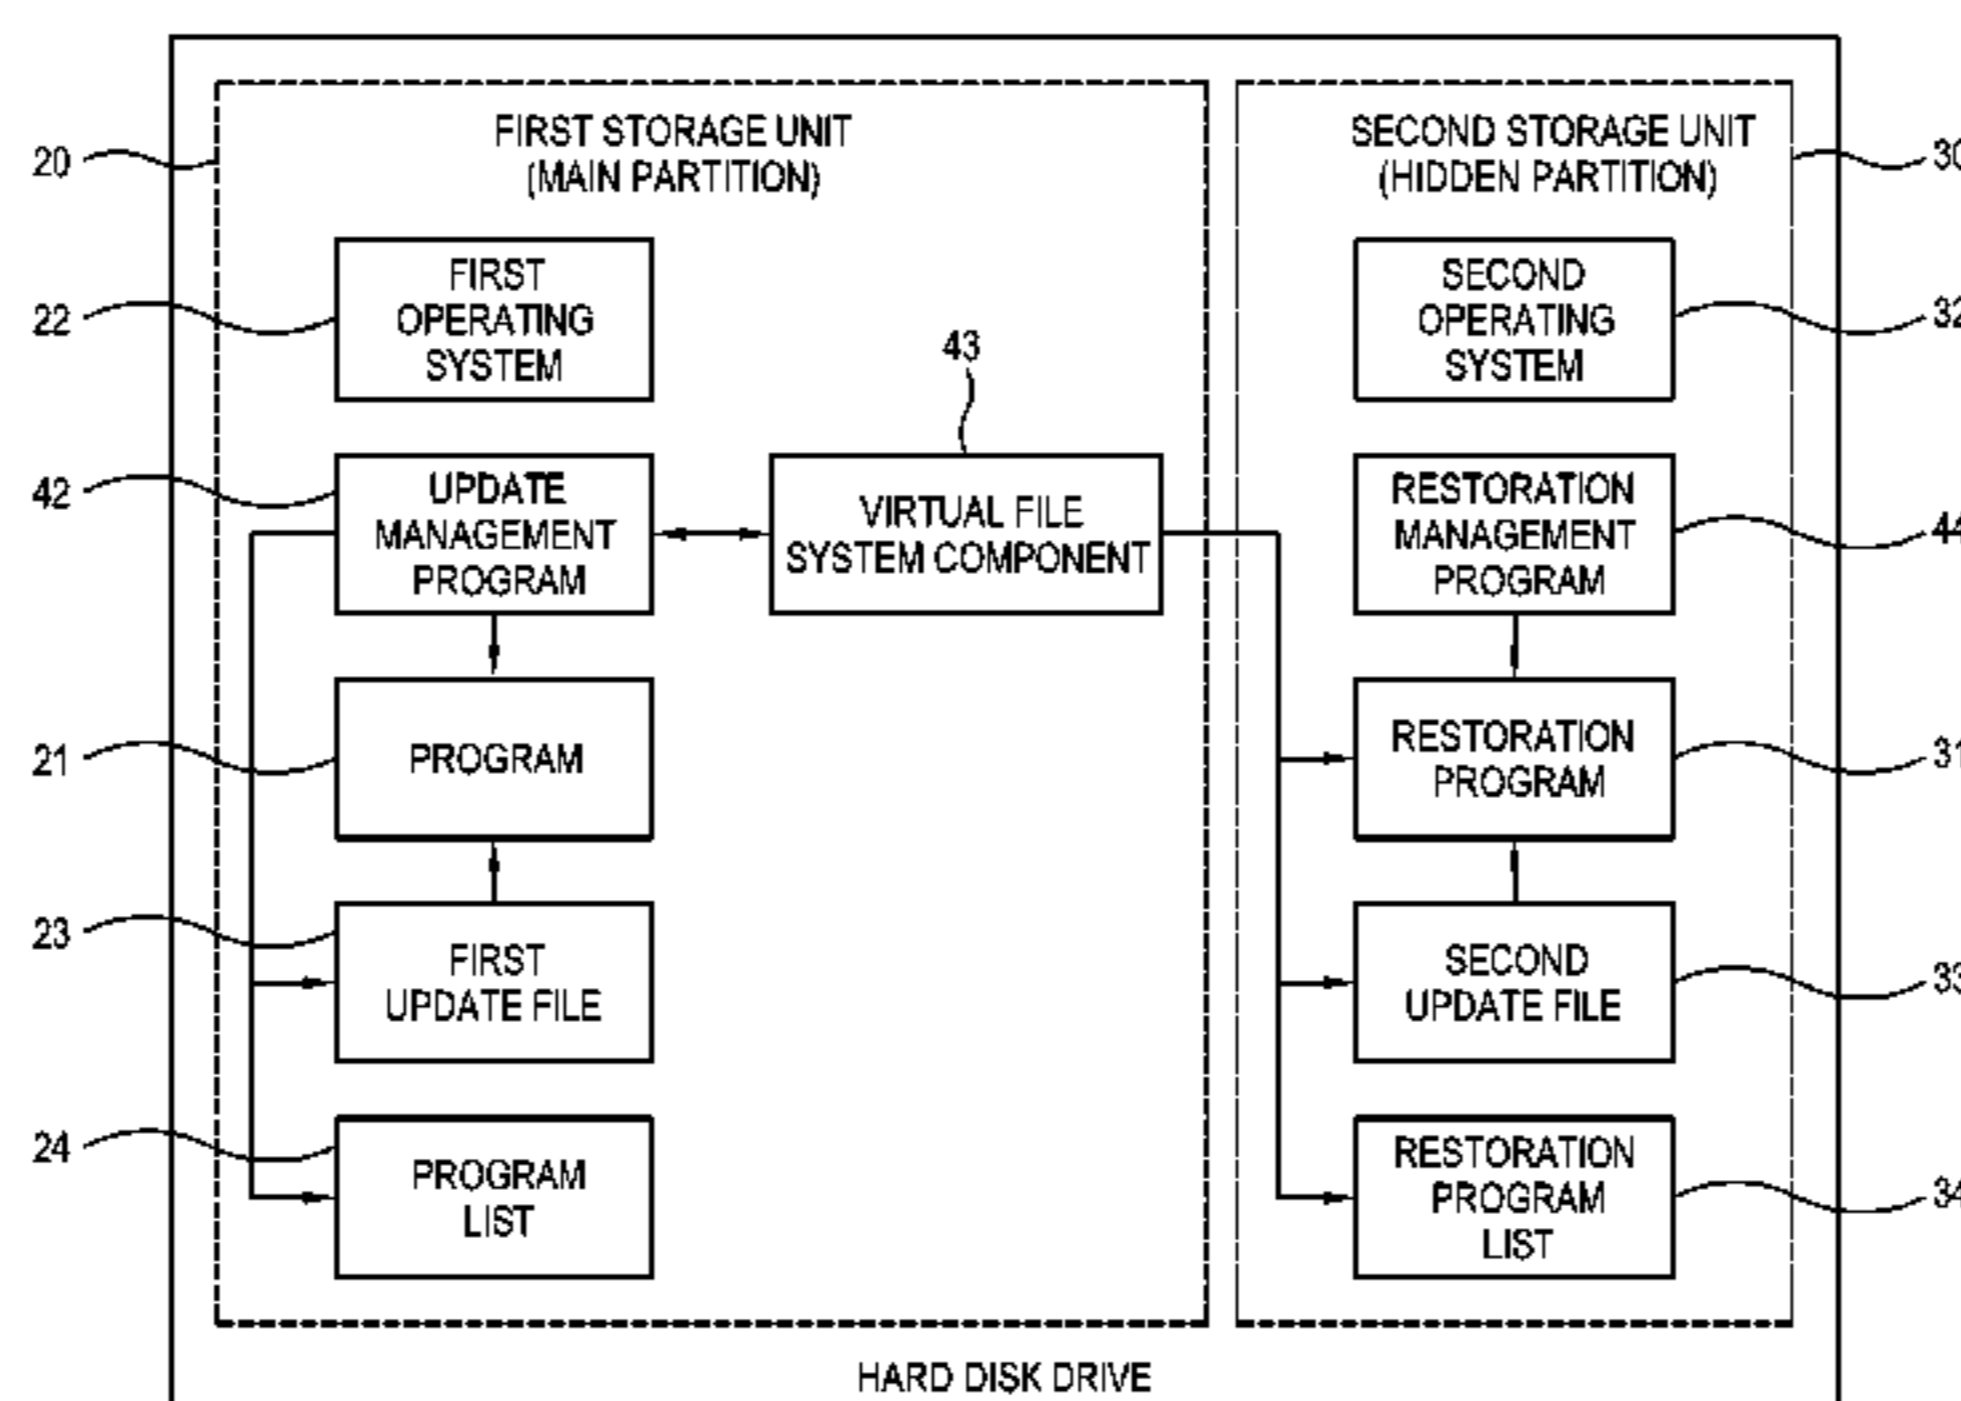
FIRST STORAGE UNIT (MAIN PARTITION)

SECOND STORAGE UNIT (HIDDEN PARTITION)

20

30

22

FIRST OPERATING SYSTEM

43

SECOND OPERATING SYSTEM

32

42

UPDATE MANAGEMENT PROGRAM

VIRTUAL FILE SYSTEM COMPONENT

RESTORATION MANAGEMENT PROGRAM

44

21

PROGRAM

RESTORATION PROGRAM

31

23

FIRST UPDATE FILE

SECOND UPDATE FILE

33

24

PROGRAM LIST

RESTORATION PROGRAM LIST

34

HARD DISK DRIVE